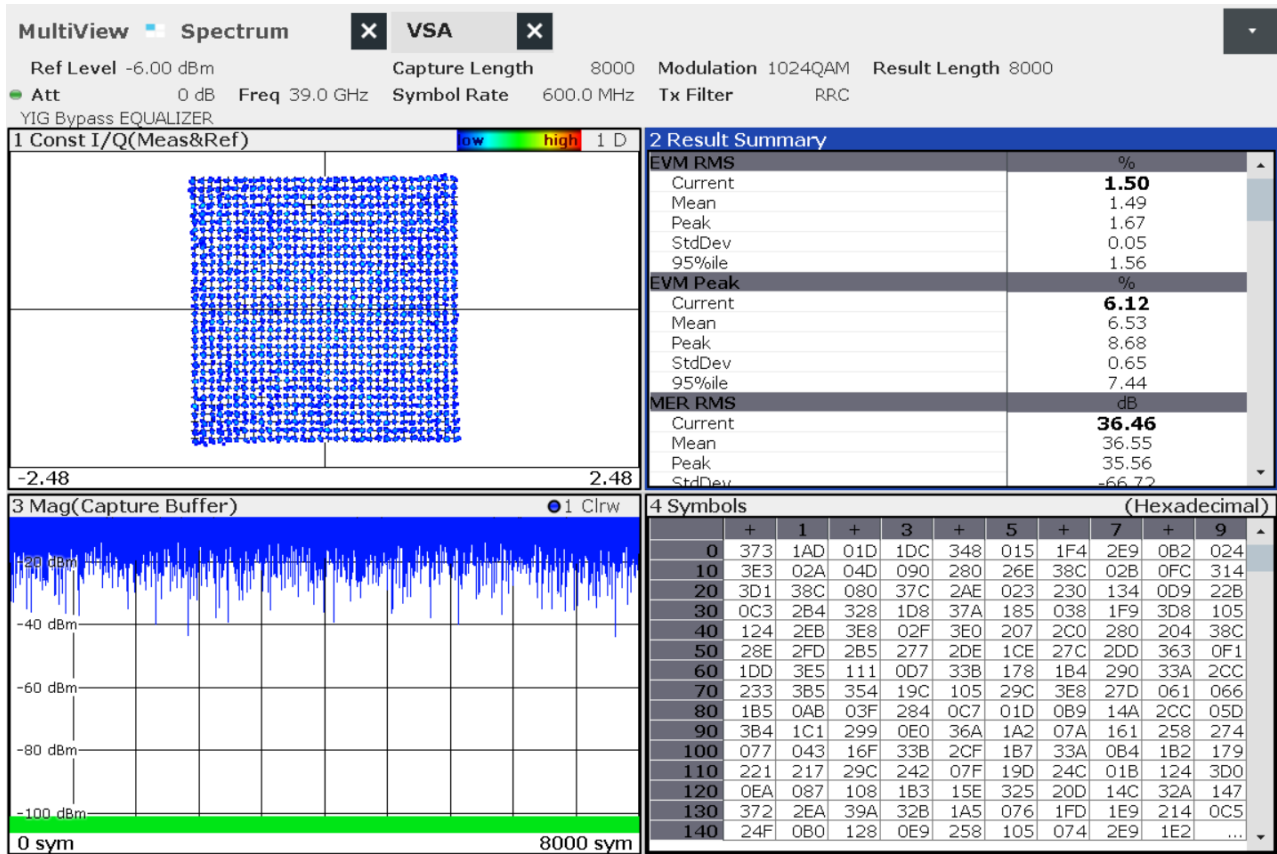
MultiView Spectrum VSA

Ref Level -6.00 dBm Capture Length 8000 Modulation 1024QAM Result Length 8000
Att 0 dB Freq 39.0 GHz Symbol Rate 600.0 MHz Tx Filter RRC
YIG Bypass EQUALIZER

1 Const I/Q(Meas&Ref) low high 1 D

-2.48 2.48

2 Result Summary

| EVM RMS | % |
|---|---|
| Current | **1.50** |
| Mean | 1.49 |
| Peak | 1.67 |
| StdDev | 0.05 |
| 95%ile | 1.56 |
| EVM Peak | % |
| Current | **6.12** |
| Mean | 6.53 |
| Peak | 8.68 |
| StdDev | 0.65 |
| 95%ile | 7.44 |
| MER RMS | dB |
| Current | **36.46** |
| Mean | 36.55 |
| Peak | 35.56 |
| StdDev | -66.72 |

3 Mag(Capture Buffer) 1 Clrw

-20 dBm
-40 dBm
-60 dBm
-80 dBm
-100 dBm

0 sym 8000 sym

4 Symbols (Hexadecimal)

| | + | 1 | + | 3 | + | 5 | + | 7 | + | 9 |
|---|---|---|---|---|---|---|---|---|---|---|
| 0 | 373 | 1AD | 01D | 1DC | 348 | 015 | 1F4 | 2E9 | 0B2 | 024 |
| 10 | 3E3 | 02A | 04D | 090 | 280 | 26E | 38C | 02B | 0FC | 314 |
| 20 | 3D1 | 38C | 080 | 37C | 2AE | 023 | 230 | 134 | 0D9 | 22B |
| 30 | 0C3 | 2B4 | 328 | 1D8 | 37A | 185 | 038 | 1F9 | 3D8 | 105 |
| 40 | 124 | 2EB | 3E8 | 02F | 3E0 | 207 | 2C0 | 280 | 204 | 38C |
| 50 | 28E | 2FD | 2B5 | 277 | 2DE | 1CE | 27C | 2DD | 363 | 0F1 |
| 60 | 1DD | 3E5 | 111 | 0D7 | 33B | 178 | 1B4 | 290 | 33A | 2CC |
| 70 | 233 | 3B5 | 354 | 19C | 105 | 29C | 3E8 | 27D | 061 | 066 |
| 80 | 1B5 | 0AB | 03F | 284 | 0C7 | 01D | 0B9 | 14A | 2CC | 05D |
| 90 | 3B4 | 1C1 | 299 | 0E0 | 36A | 1A2 | 07A | 161 | 258 | 274 |
| 100 | 077 | 043 | 16F | 33B | 2CF | 1B7 | 33A | 0B4 | 1B2 | 179 |
| 110 | 221 | 217 | 29C | 242 | 07F | 19D | 24C | 01B | 124 | 3D0 |
| 120 | 0EA | 087 | 108 | 1B3 | 15E | 325 | 20D | 14C | 32A | 147 |
| 130 | 372 | 2EA | 39A | 32B | 1A5 | 076 | 1FD | 1E9 | 214 | 0C5 |
| 140 | 24F | 0B0 | 128 | 0E9 | 258 | 105 | 074 | 2E9 | 1E2 | ... |